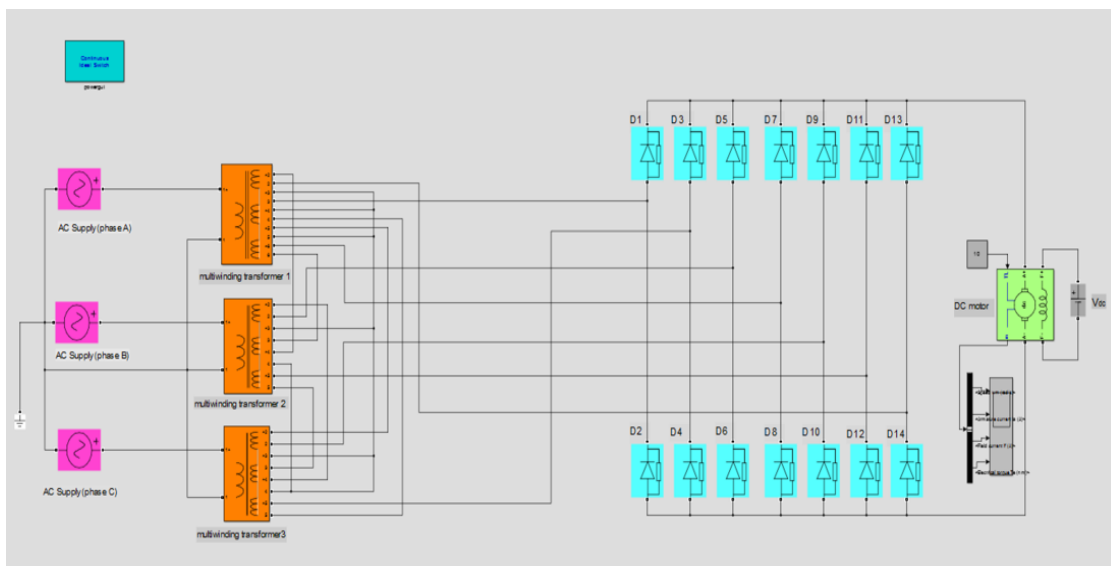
Continuous
Ideal Switch
powergui

AC Supply (phase A)
AC Supply (phase B)
AC Supply (phase C)

multiwinding transformer 1
multiwinding transformer 2
multiwinding transformer3

D1 D3 D5 D7 D9 D11 D13

D2 D4 D6 D8 D10 D12 D14

10
DC motor
Vdc